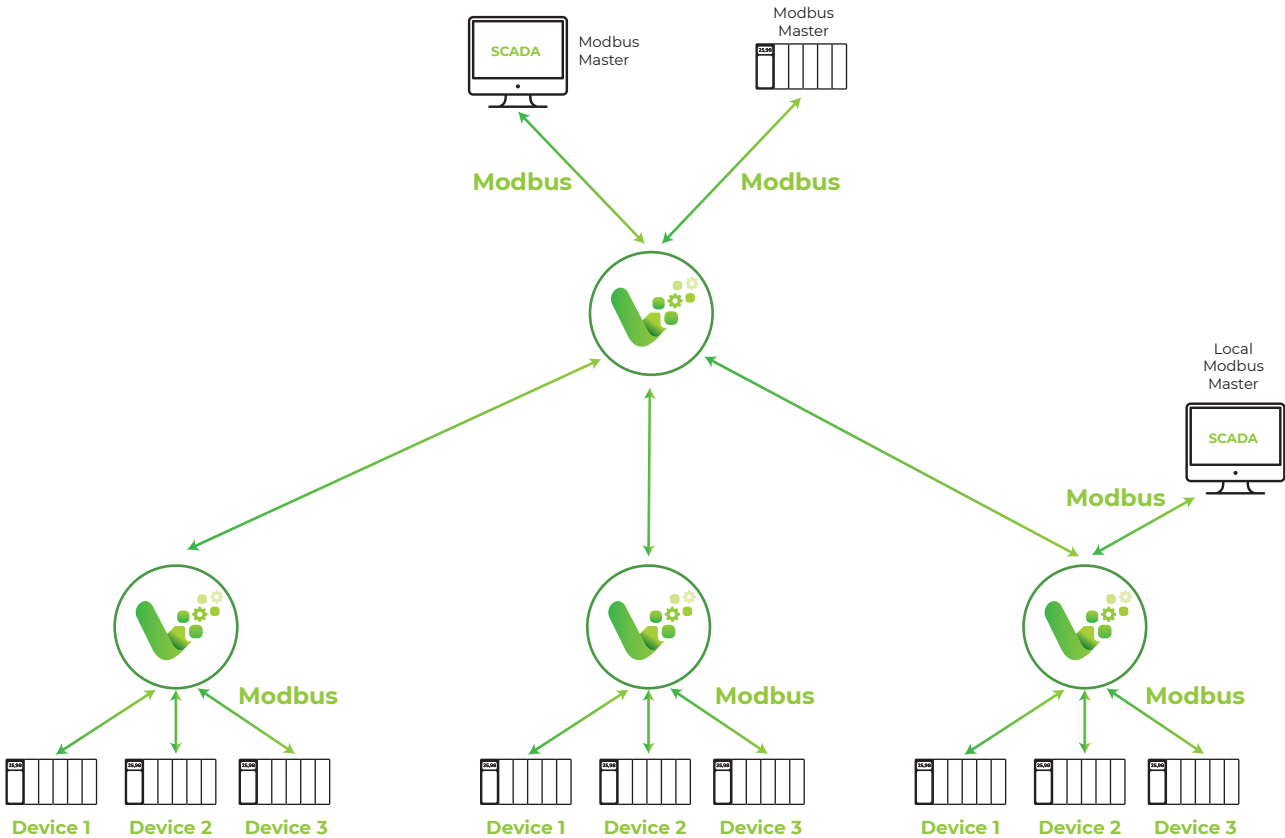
SCADA

Modbus Master

Modbus Master

25,90

Modbus

Modbus

Local Modbus Master

SCADA

Modbus

Modbus

Modbus

Modbus

25,90

25,90

25,90

25,90

25,90

25,90

25,90

25,90

25,90

Device 1 Device 2 Device 3

Device 1 Device 2 Device 3

Device 1 Device 2 Device 3